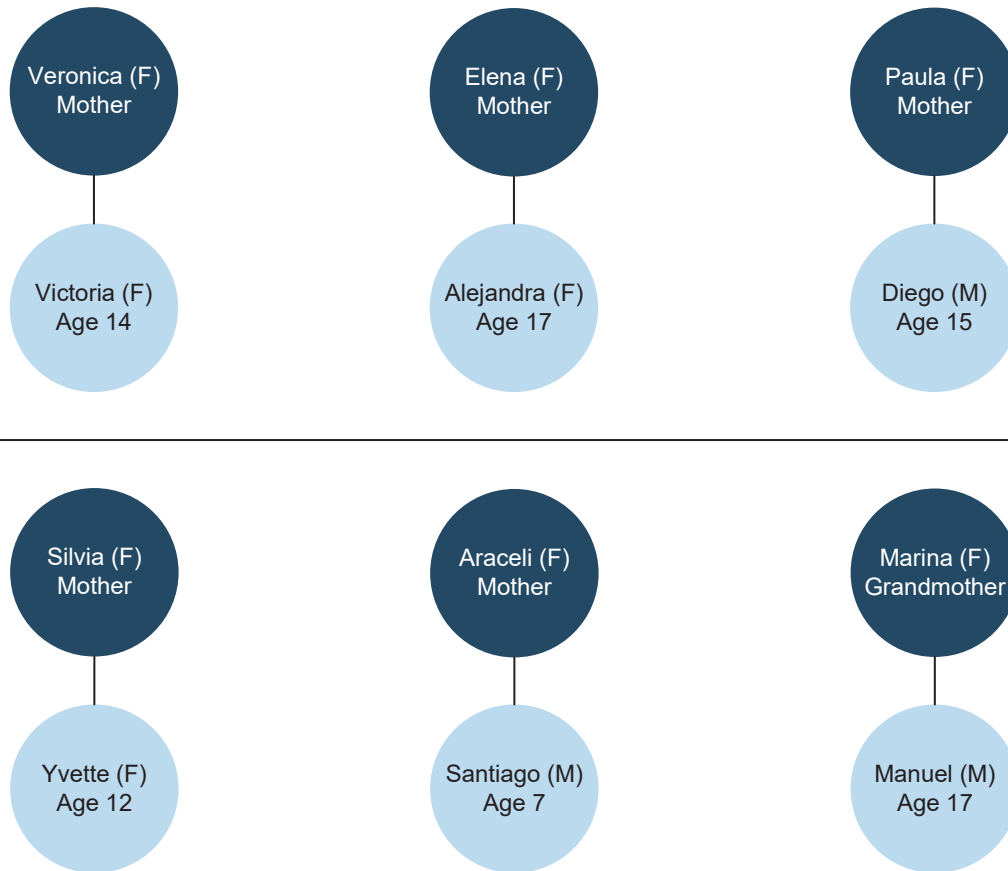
Veronica (F)
Mother

Victoria (F)
Age 14

Elena (F)
Mother

Alejandra (F)
Age 17

Paula (F)
Mother

Diego (M)
Age 15

Silvia (F)
Mother

Yvette (F)
Age 12

Araceli (F)
Mother

Santiago (M)
Age 7

Marina (F)
Grandmother

Manuel (M)
Age 17